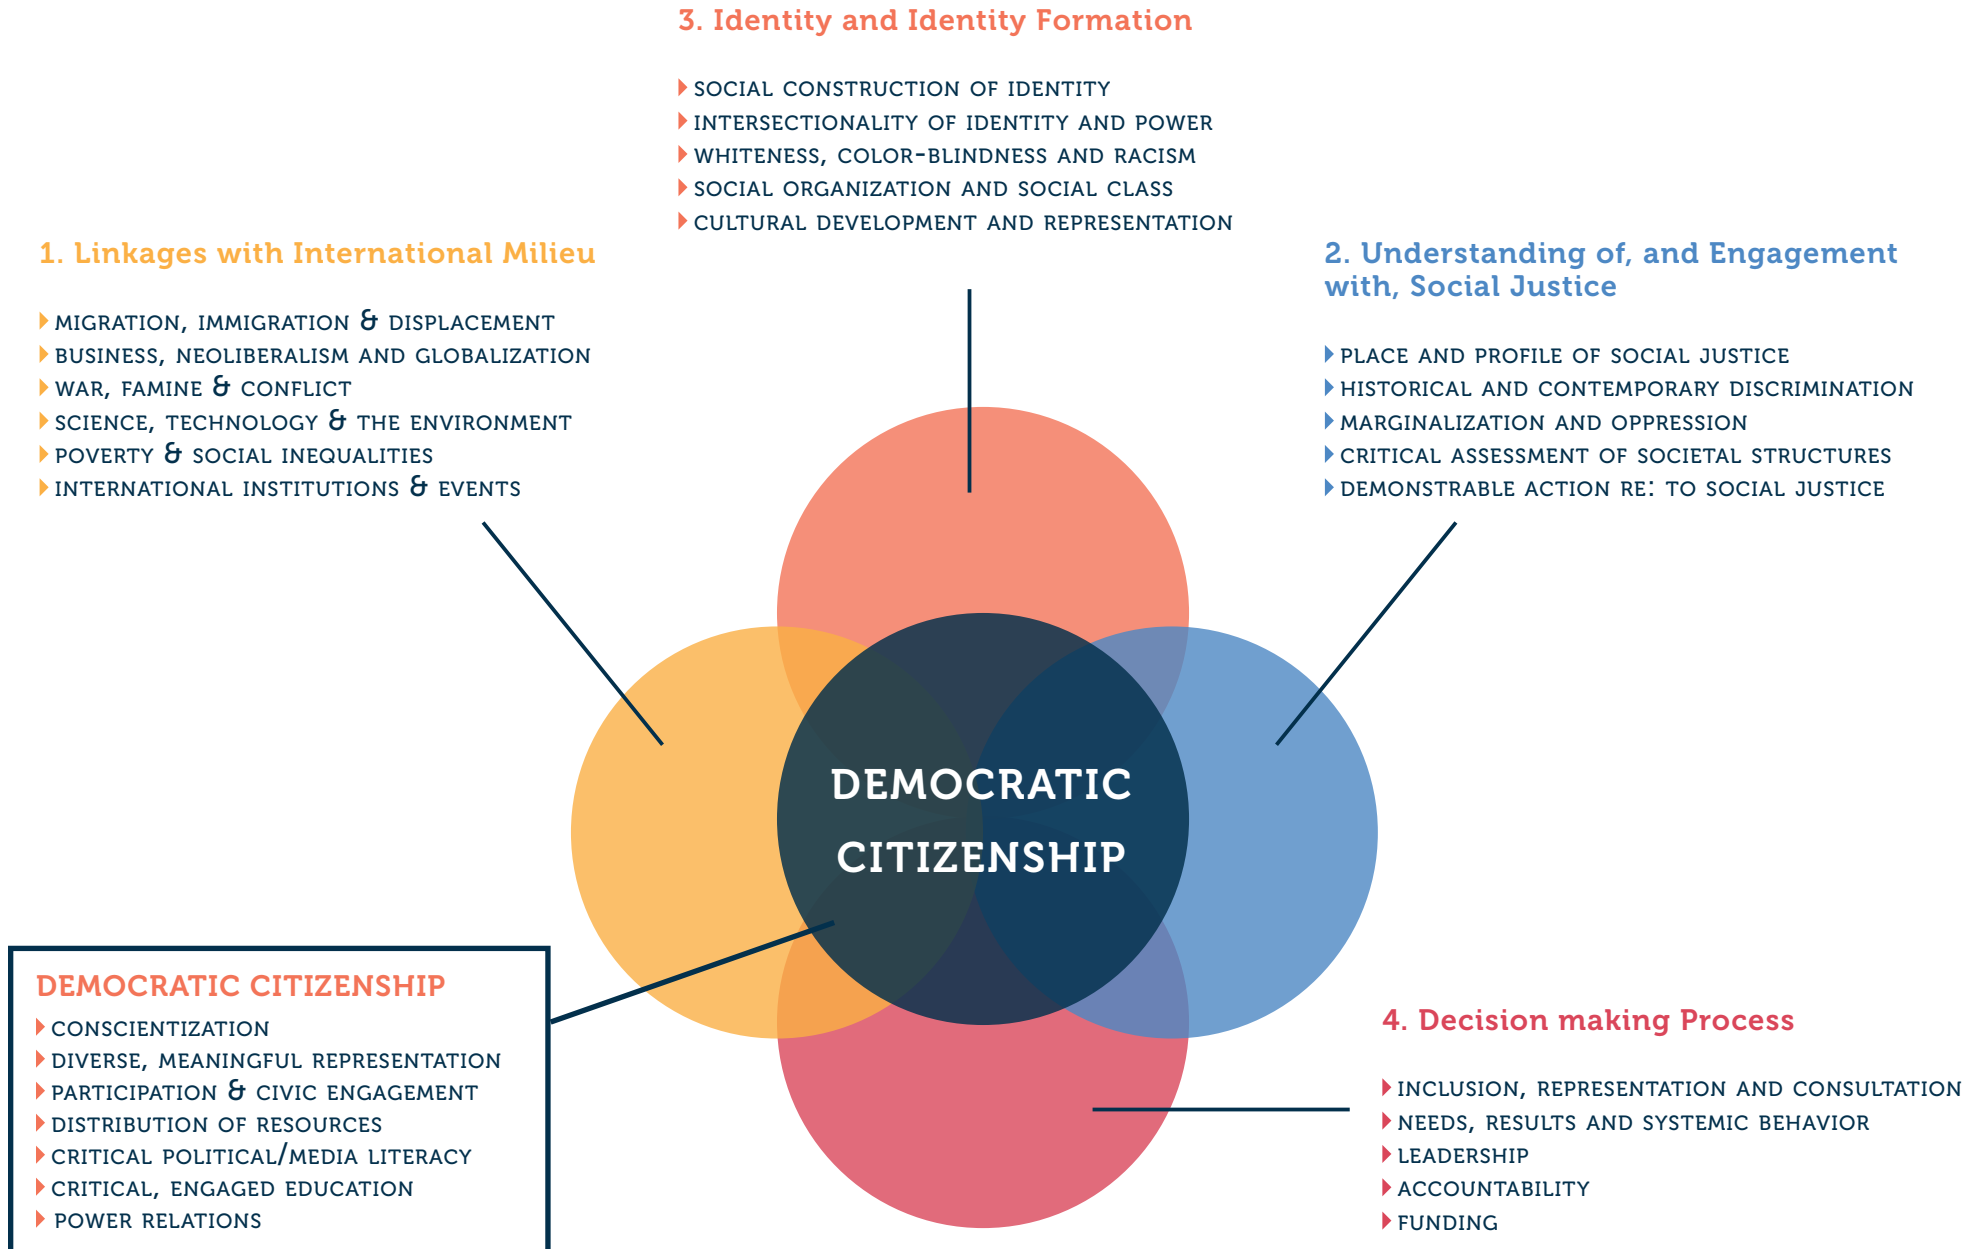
3. Identity and Identity Formation

SOCIAL CONSTRUCTION OF IDENTITY
INTERSECTIONALITY OF IDENTITY AND POWER
WHITENESS, COLOR-BLINDNESS AND RACISM
SOCIAL ORGANIZATION AND SOCIAL CLASS
CULTURAL DEVELOPMENT AND REPRESENTATION

1. Linkages with International Milieu

MIGRATION, IMMIGRATION & DISPLACEMENT
BUSINESS, NEOLIBERALISM AND GLOBALIZATION
WAR, FAMINE & CONFLICT
SCIENCE, TECHNOLOGY & THE ENVIRONMENT
POVERTY & SOCIAL INEQUALITIES
INTERNATIONAL INSTITUTIONS & EVENTS

2. Understanding of, and Engagement with, Social Justice

PLACE AND PROFILE OF SOCIAL JUSTICE
HISTORICAL AND CONTEMPORARY DISCRIMINATION
MARGINALIZATION AND OPPRESSION
CRITICAL ASSESSMENT OF SOCIETAL STRUCTURES
DEMONSTRABLE ACTION RE: TO SOCIAL JUSTICE

DEMOCRATIC CITIZENSHIP

DEMOCRATIC CITIZENSHIP

CONSCIENTIZATION
DIVERSE, MEANINGFUL REPRESENTATION
PARTICIPATION & CIVIC ENGAGEMENT
DISTRIBUTION OF RESOURCES
CRITICAL POLITICAL/MEDIA LITERACY
CRITICAL, ENGAGED EDUCATION
POWER RELATIONS

4. Decision making Process

INCLUSION, REPRESENTATION AND CONSULTATION
NEEDS, RESULTS AND SYSTEMIC BEHAVIOR
LEADERSHIP
ACCOUNTABILITY
FUNDING